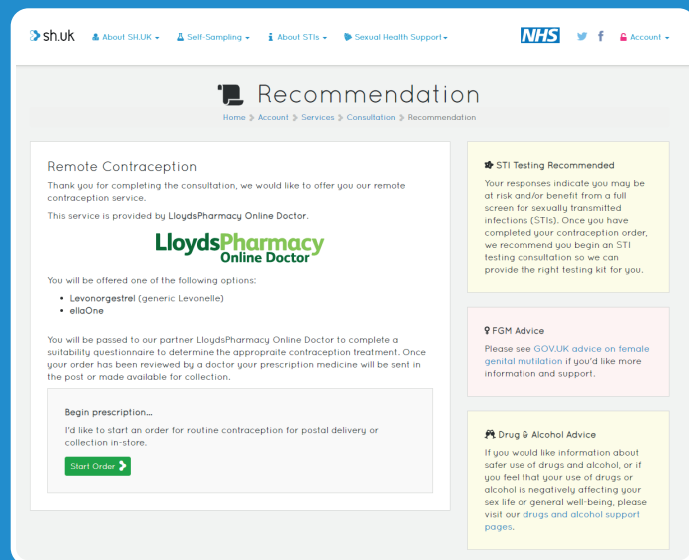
sh.uk About SH:UK Self-Sampling About STIs Sexual Health Support NHS Account

Recommendation

Home > Account > Services > Consultation > Recommendation

Remote Contraception

Thank you for completing the consultation, we would like to offer you our remote contraception service.

This service is provided by LloydsPharmacy Online Doctor.

LloydsPharmacy Online Doctor

You will be offered one of the following options:

- Levonorgestrel (generic Levonelle)
- ellaOne

You will be passed to our partner LloydsPharmacy Online Doctor to complete a suitability questionnaire to determine the appropraite contraception treatment. Once your order has been reviewed by a doctor your prescription medicine will be sent in the post or made available for collection.

Begin prescription...

I'd like to start an order for routine contraception for postal delivery or collection in-store.

Start Order

STI Testing Recommended

Your responses indicate you may be at risk and/or benefit from a full screen for sexually transmitted infections (STIs). Once you have completed your contraception order, we recommend you begin an STI testing consultation so we can provide the right testing kit for you.

FGM Advice

Please see GOV.UK advice on female genital mutilation if you'd like more information and support.

Drug & Alcohol Advice

If you would like information about safer use of drugs and alcohol, or if you feel that your use of drugs or alcohol is negatively affecting your sex life or general well-being, please visit our drugs and alcohol support pages.